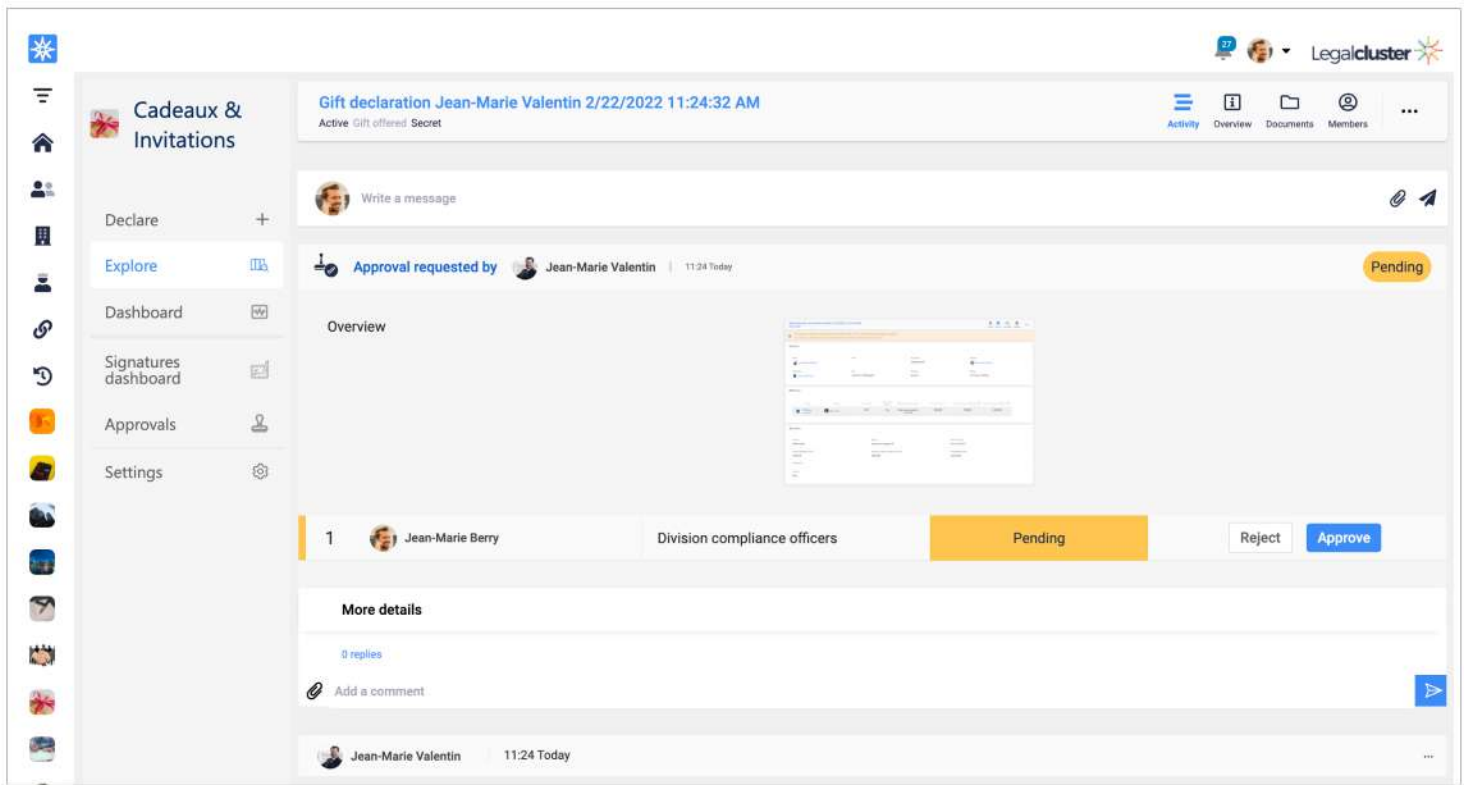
27 Legalcluster

Cadeaux & Invitations

Declare +

Explore

Dashboard

Signatures dashboard

Approvals

Settings

Gift declaration Jean-Marie Valentin 2/22/2022 11:24:32 AM

Active Gift offered Secret

Activity Overview Documents Members ...

Write a message

Approval requested by Jean-Marie Valentin | 11:24 Today

Pending

Overview

1 Jean-Marie Berry Division compliance officers Pending Reject Approve

More details

0 replies

Add a comment

Jean-Marie Valentin 11:24 Today ...